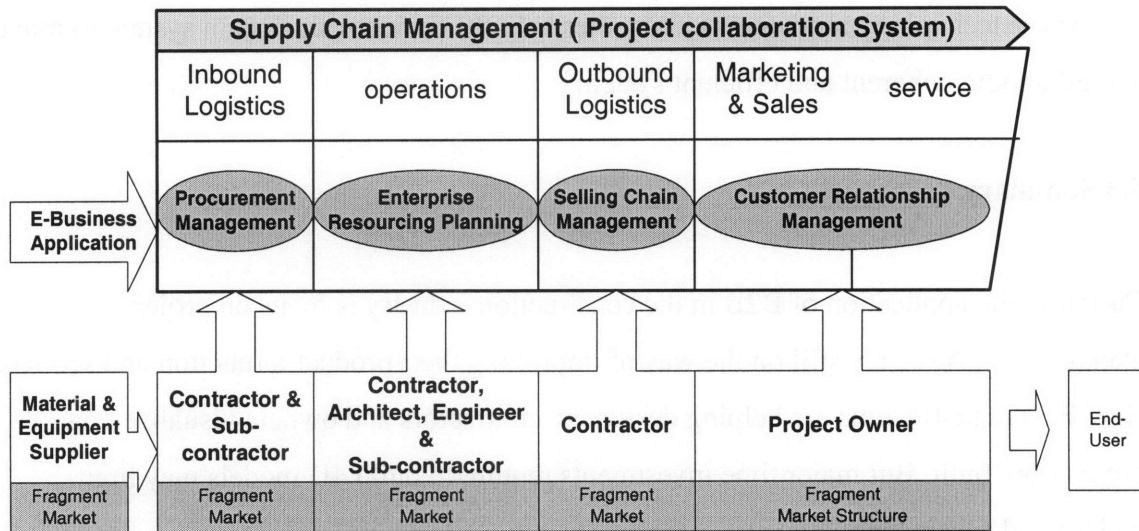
Supply Chain Management ( Project collaboration System)

| Inbound Logistics | operations | Outbound Logistics | Marketing & Sales | service |
|---|---|---|---|---|
| Procurement Management | Enterprise Resourcing Planning | Selling Chain Management | Customer Relationship Management | |

E-Business Application

Material & Equipment Supplier

Fragment Market

| Contractor & Sub-contractor | Contractor, Architect, Engineer & Sub-contractor | Contractor | Project Owner |
|---|---|---|---|
| Fragment Market | Fragment Market | Fragment Market | Fragment Market Structure |

End-User